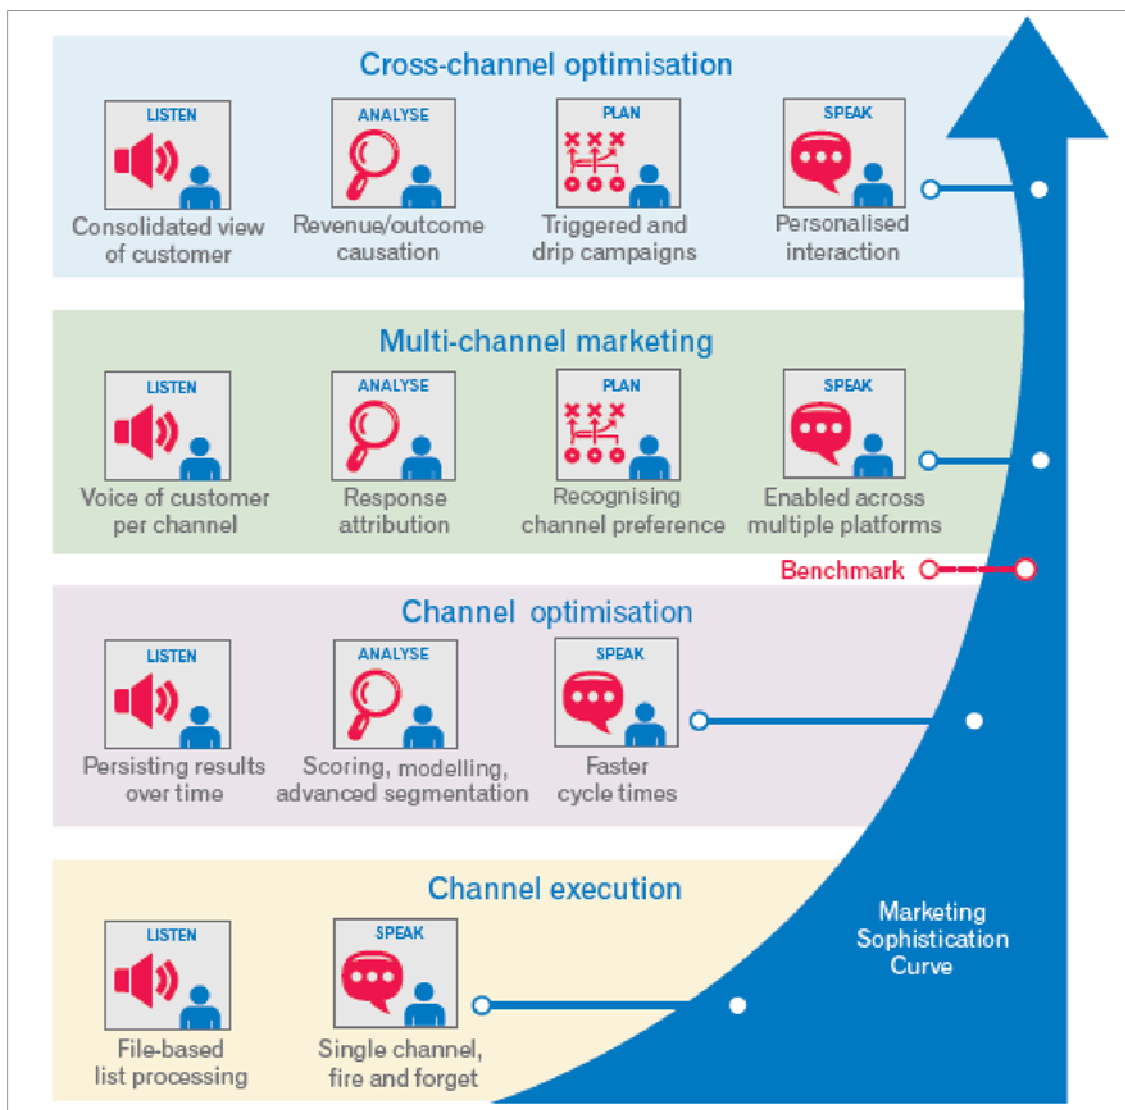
Cross-channel optimisation

LISTEN
Consolidated view of customer

ANALYSE
Revenue/outcome causation

PLAN
Triggered and drip campaigns

SPEAK
Personalised interaction

Multi-channel marketing

LISTEN
Voice of customer per channel

ANALYSE
Response attribution

PLAN
Recognising channel preference

SPEAK
Enabled across multiple platforms

Benchmark

Channel optimisation

LISTEN
Persisting results over time

ANALYSE
Scoring, modelling, advanced segmentation

SPEAK
Faster cycle times

Channel execution

LISTEN
File-based list processing

SPEAK
Single channel, fire and forget

Marketing Sophistication Curve